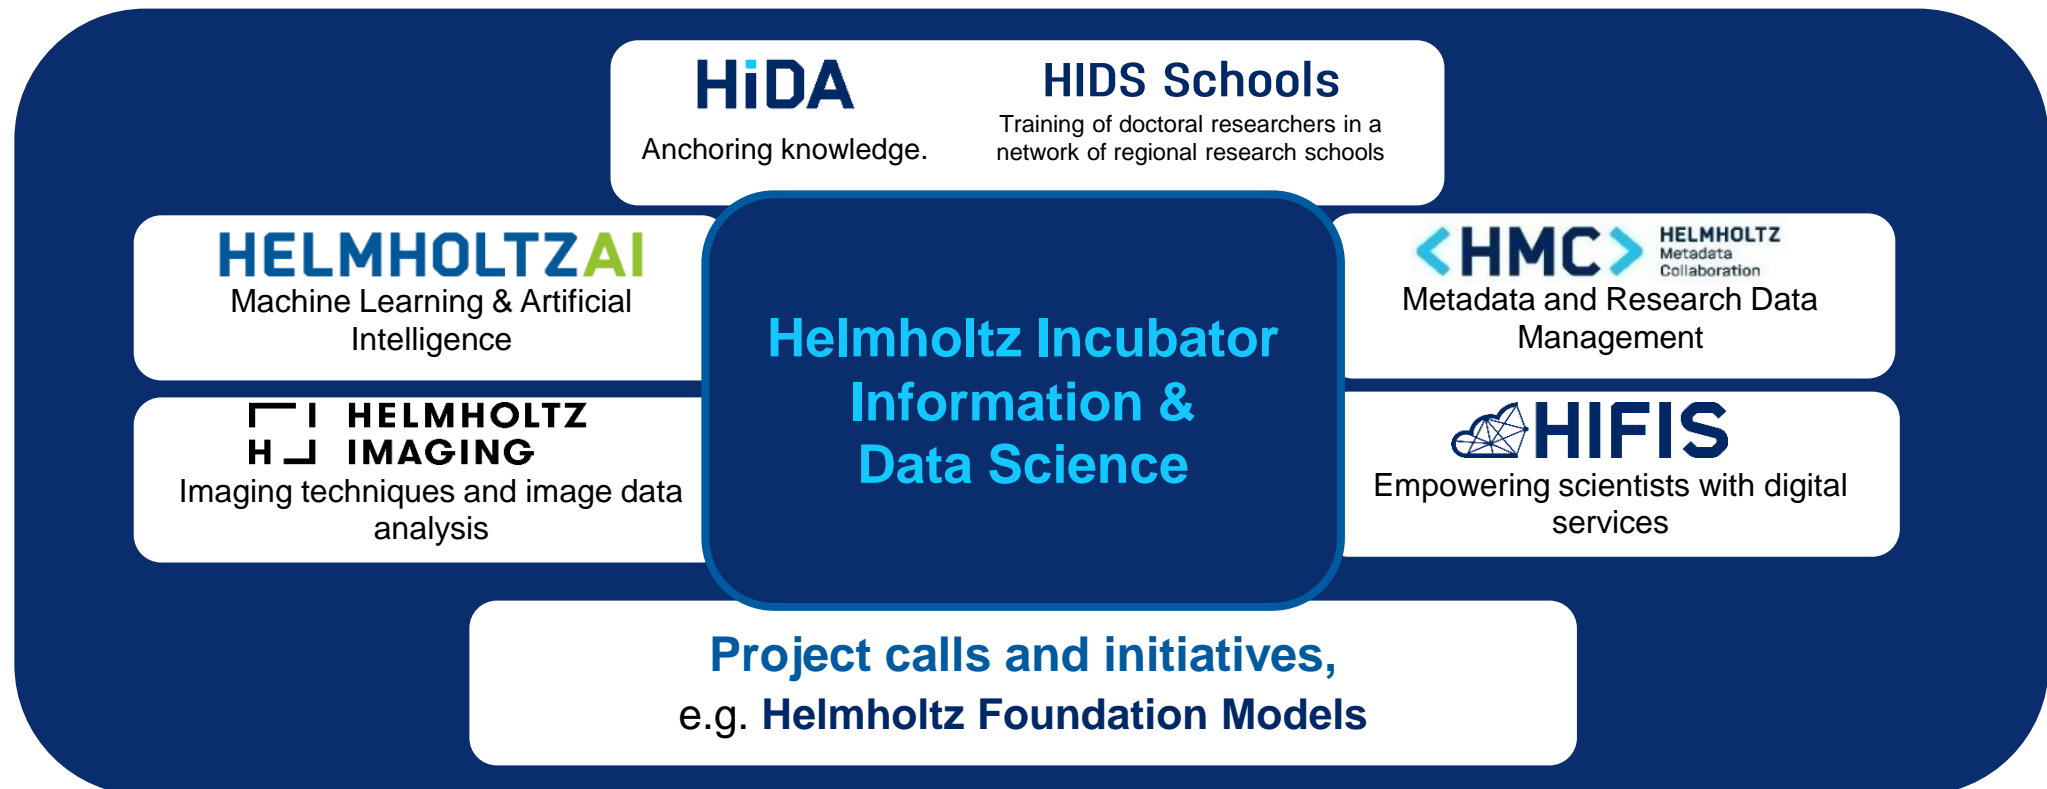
HiDA
Anchoring knowledge.

HIDS Schools
Training of doctoral researchers in a network of regional research schools

HELMHOLTZAI
Machine Learning & Artificial Intelligence

<HMC> HELMHOLTZ Metadata Collaboration
Metadata and Research Data Management

Helmholtz Incubator Information & Data Science

H HELMHOLTZ IMAGING
Imaging techniques and image data analysis

HIFIS
Empowering scientists with digital services

Project calls and initiatives,
e.g. Helmholtz Foundation Models